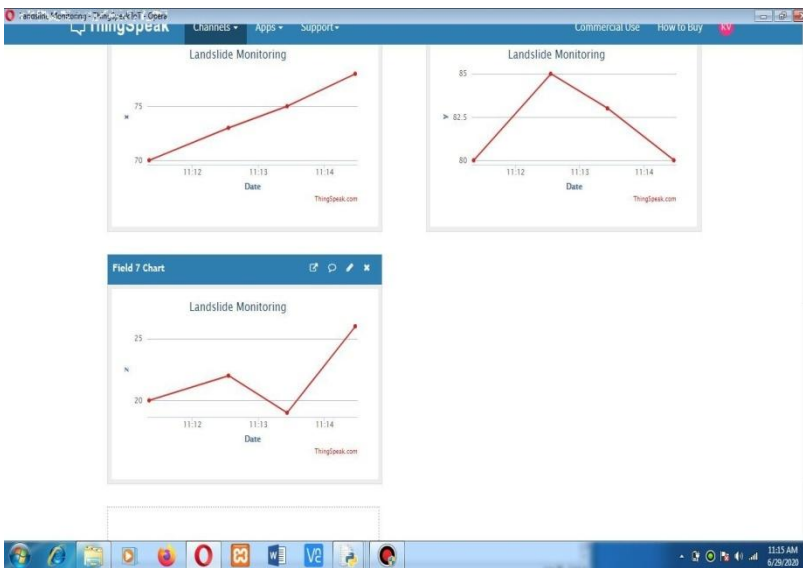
Landslide Monitoring - ThingSpeak IoT - Opera

ThingSpeak Channels ▾ Apps ▾ Support ▾ Commercial Use How to Buy KV

Landslide Monitoring

75

x

70

11:12 11:13 11:14

Date

ThingSpeak.com

Landslide Monitoring

85

y 82.5

80

11:12 11:13 11:14

Date

ThingSpeak.com

Field 7 Chart

Landslide Monitoring

25

x

20

11:12 11:13 11:14

Date

ThingSpeak.com

11:15 AM
6/29/2020